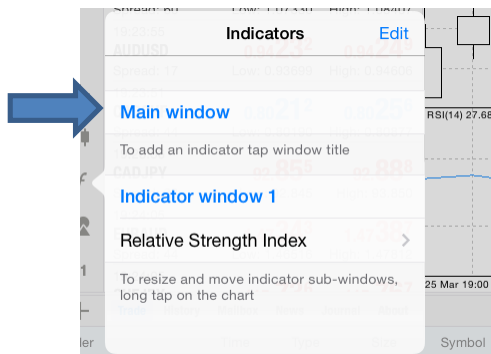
Indicators
Edit

Main window

To add an indicator tap window title

Indicator window 1

Relative Strength Index

To resize and move indicator sub-windows, long tap on the chart

Spread: 60
AUDUSD
Spread: 17
Low: 0.93589
High: 0.94808
CADJPY
RSI(14) 27.68
25 Mar 19:00
Symbol
ler